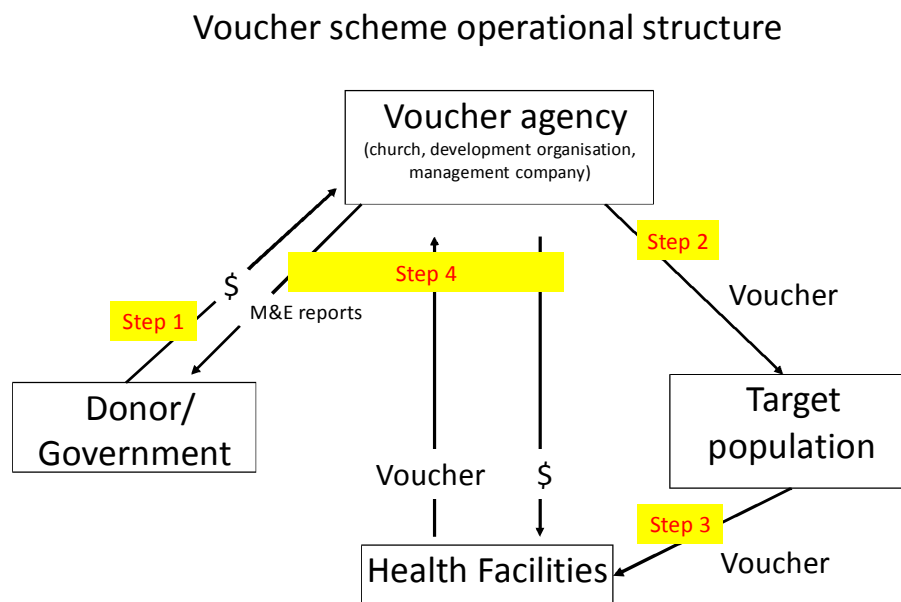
Voucher scheme operational structure

Voucher agency
(church, development organisation, management company)

Step 2

Voucher

Step 4

$

Step 1

M&E reports

Donor/ Government

Target population

Voucher

$

Step 3

Voucher

Health Facilities